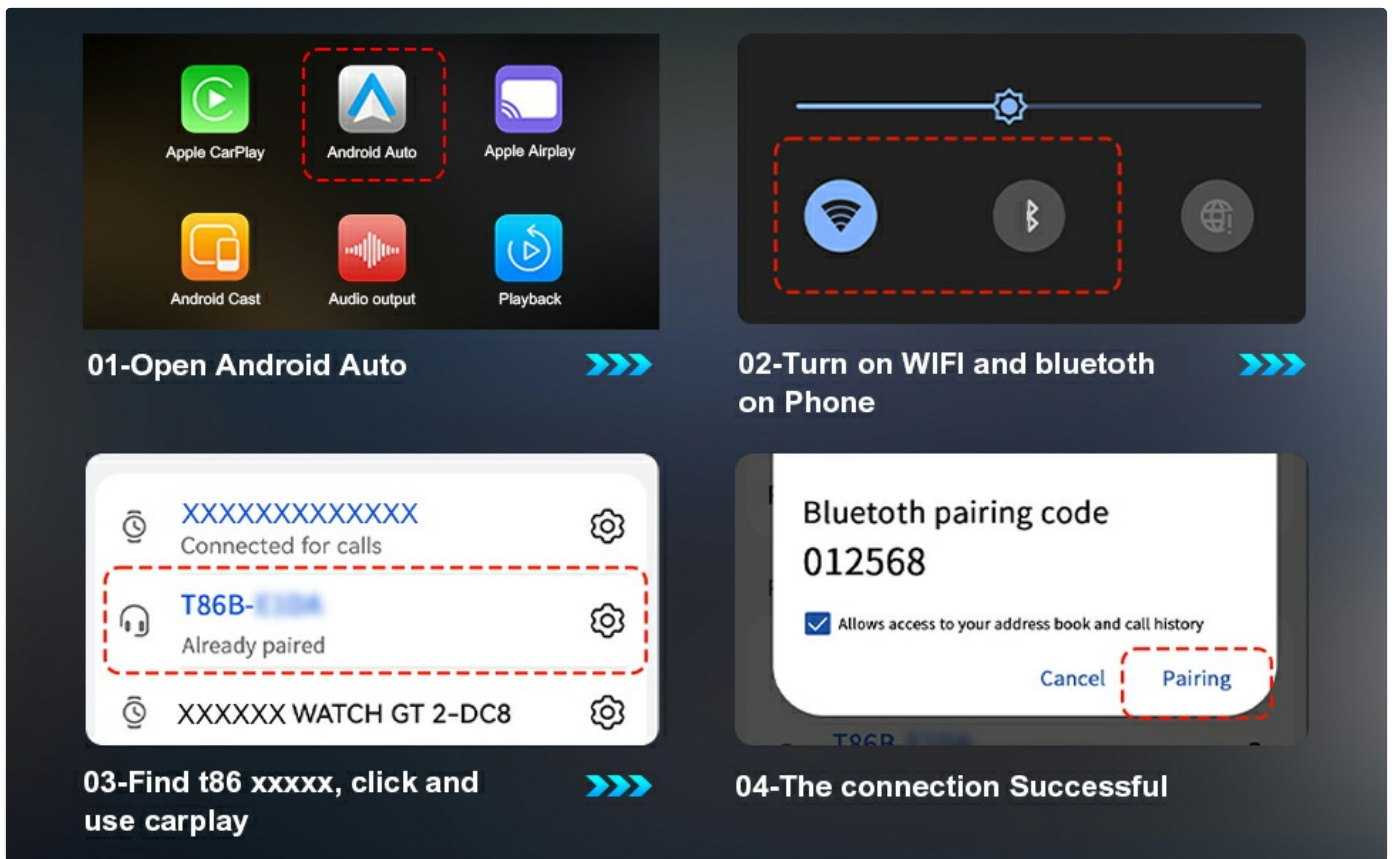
Apple CarPlay
Android Auto
Apple Airplay
Android Cast
Audio output
Playback

01-Open Android Auto

02-Turn on WIFI and bluetooth on Phone

XXXXXXXXXXXXX
Connected for calls
T86B-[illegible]
Already paired
XXXXXX WATCH GT 2-DC8

03-Find t86 xxxxx, click and use carplay

Bluetooth pairing code
012568
Allows access to your address book and call history
Cancel
Pairing
T86B-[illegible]

04-The connection Successful